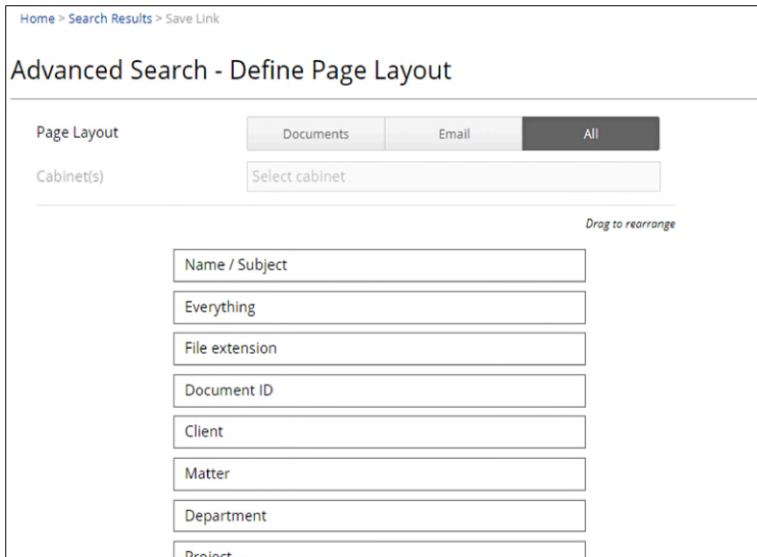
Home > Search Results > Save Link

Advanced Search - Define Page Layout

Page Layout

Documents | Email | All

Cabinet(s)

Select cabinet

Drag to rearrange

Name / Subject

Everything

File extension

Document ID

Client

Matter

Department

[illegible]